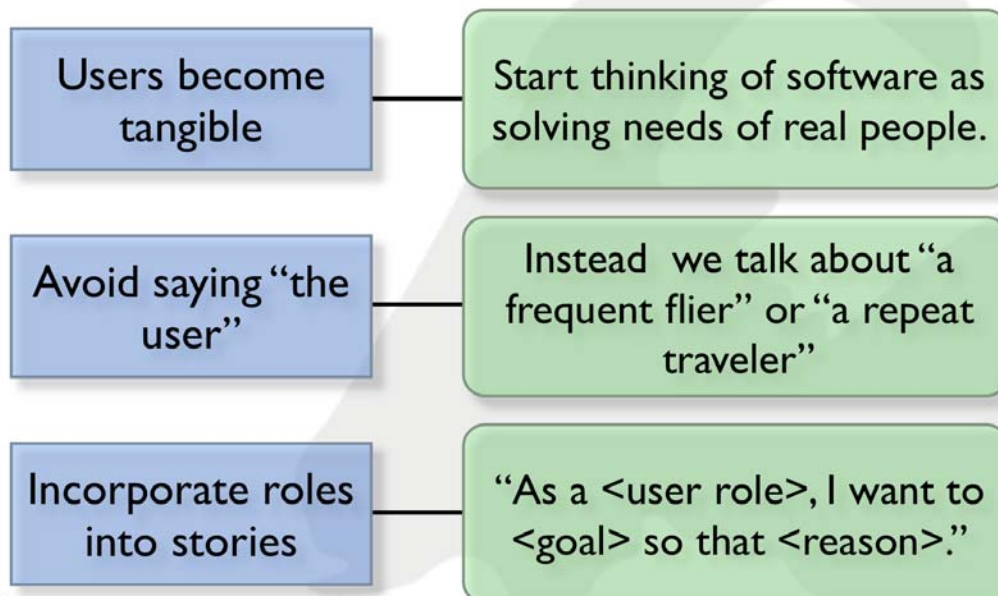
Users become tangible

Start thinking of software as solving needs of real people.

Avoid saying "the user"

Instead we talk about "a frequent flier" or "a repeat traveler"

Incorporate roles into stories

"As a <user role>, I want to <goal> so that <reason>."